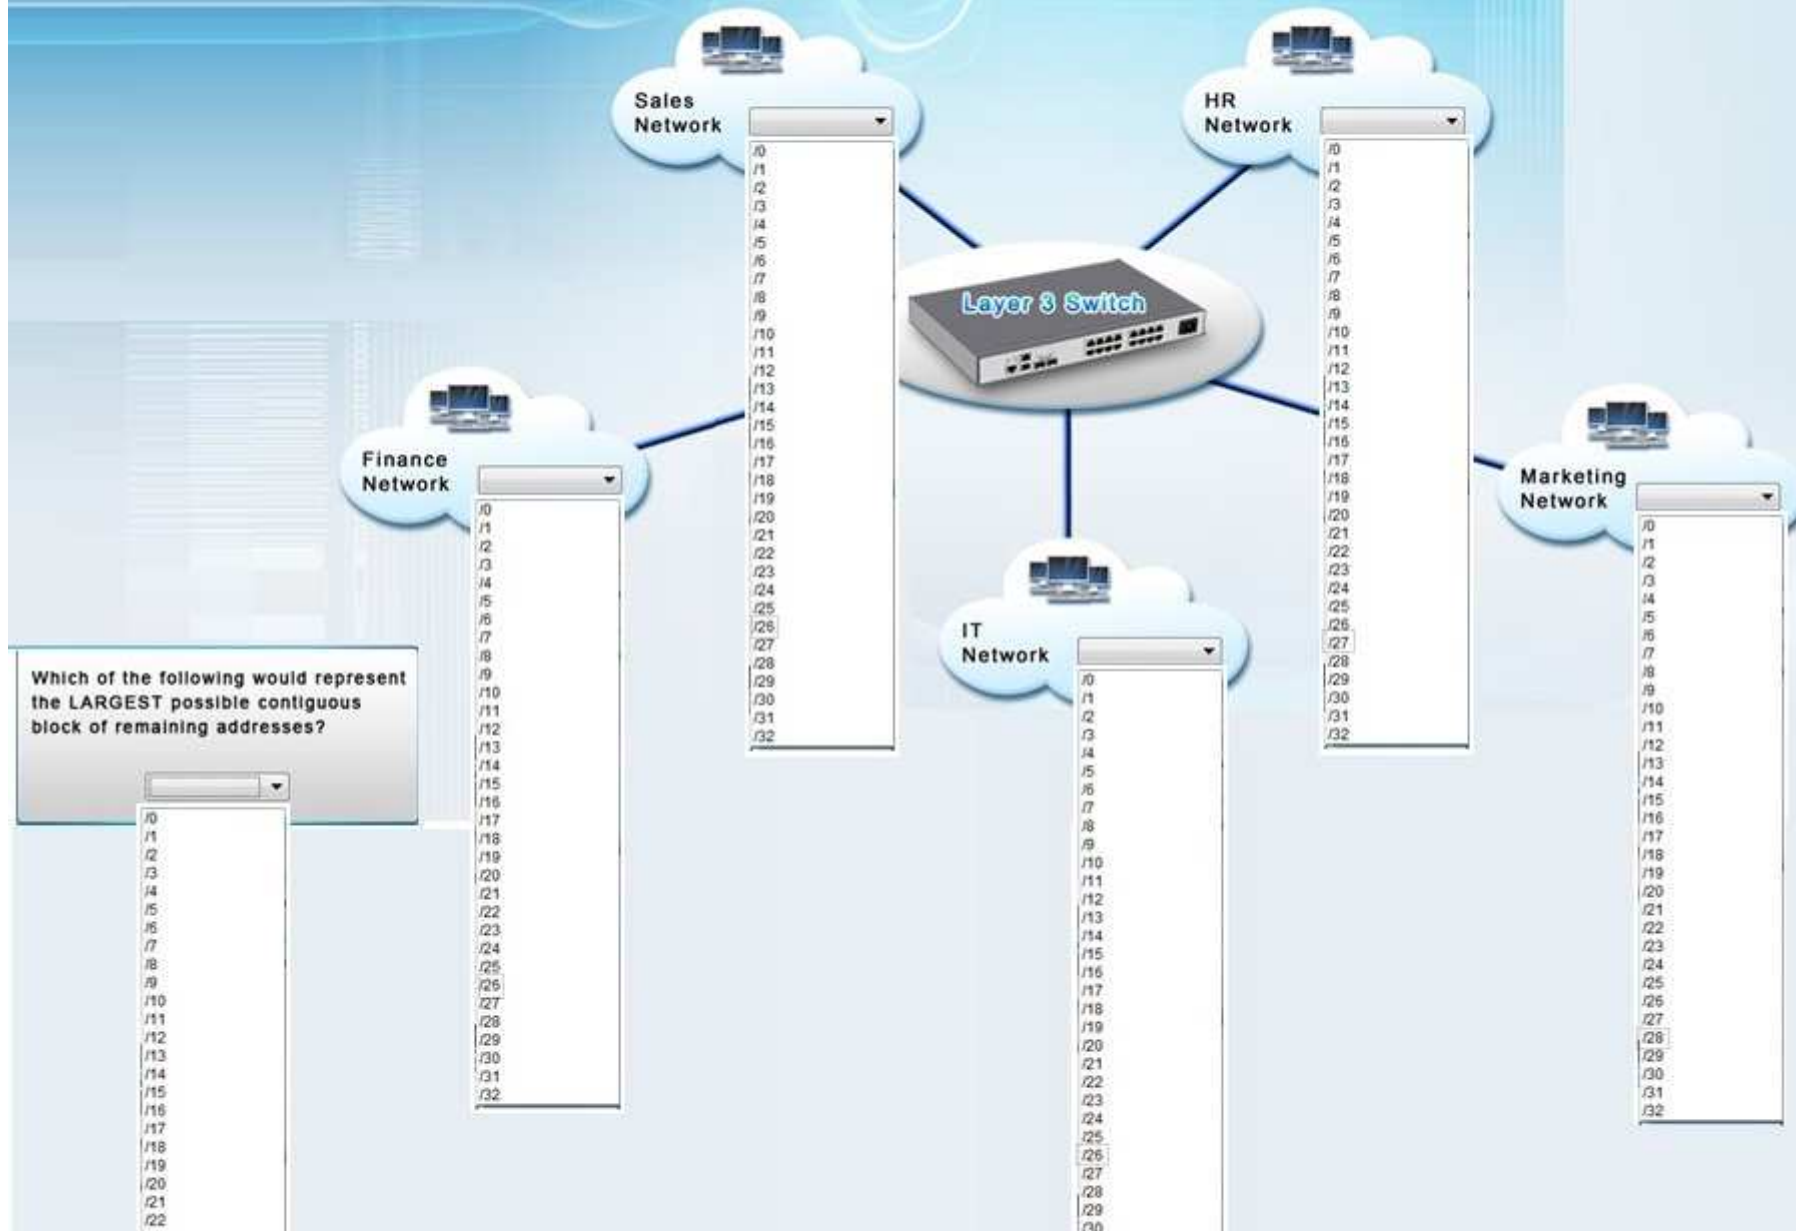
Sales Network

/0
/1
/2
/3
/4
/5
/6
/7
/8
/9
/10
/11
/12
/13
/14
/15
/16
/17
/18
/19
/20
/21
/22
/23
/24
/25
/26
/27
/28
/29
/30
/31
/32

HR Network

/0
/1
/2
/3
/4
/5
/6
/7
/8
/9
/10
/11
/12
/13
/14
/15
/16
/17
/18
/19
/20
/21
/22
/23
/24
/25
/26
/27
/28
/29
/30
/31
/32

Layer 3 Switch

Finance Network

/0
/1
/2
/3
/4
/5
/6
/7
/8
/9
/10
/11
/12
/13
/14
/15
/16
/17
/18
/19
/20
/21
/22
/23
/24
/25
/26
/27
/28
/29
/30
/31
/32

Marketing Network

/0
/1
/2
/3
/4
/5
/6
/7
/8
/9
/10
/11
/12
/13
/14
/15
/16
/17
/18
/19
/20
/21
/22
/23
/24
/25
/26
/27
/28
/29
/30
/31
/32

IT Network

/0
/1
/2
/3
/4
/5
/6
/7
/8
/9
/10
/11
/12
/13
/14
/15
/16
/17
/18
/19
/20
/21
/22
/23
/24
/25
/26
/27
/28
/29
/30

Which of the following would represent the LARGEST possible contiguous block of remaining addresses?

/0
/1
/2
/3
/4
/5
/6
/7
/8
/9
/10
/11
/12
/13
/14
/15
/16
/17
/18
/19
/20
/21
/22